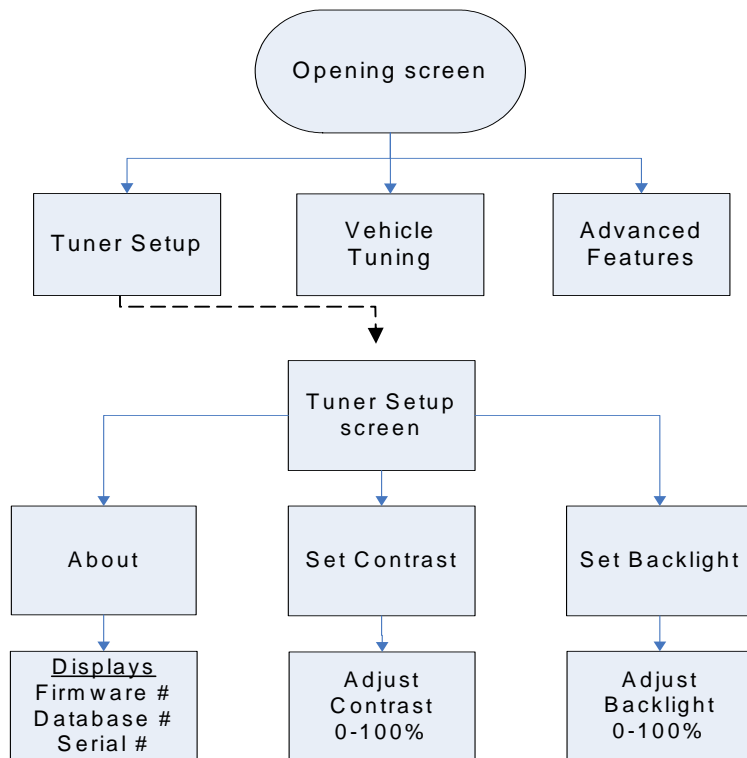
Opening screen

Tuner Setup

Vehicle Tuning

Advanced Features

Tuner Setup screen

About

Set Contrast

Set Backlight

Displays
Firmware #
Database #
Serial #

Adjust Contrast 0-100%

Adjust Backlight 0-100%